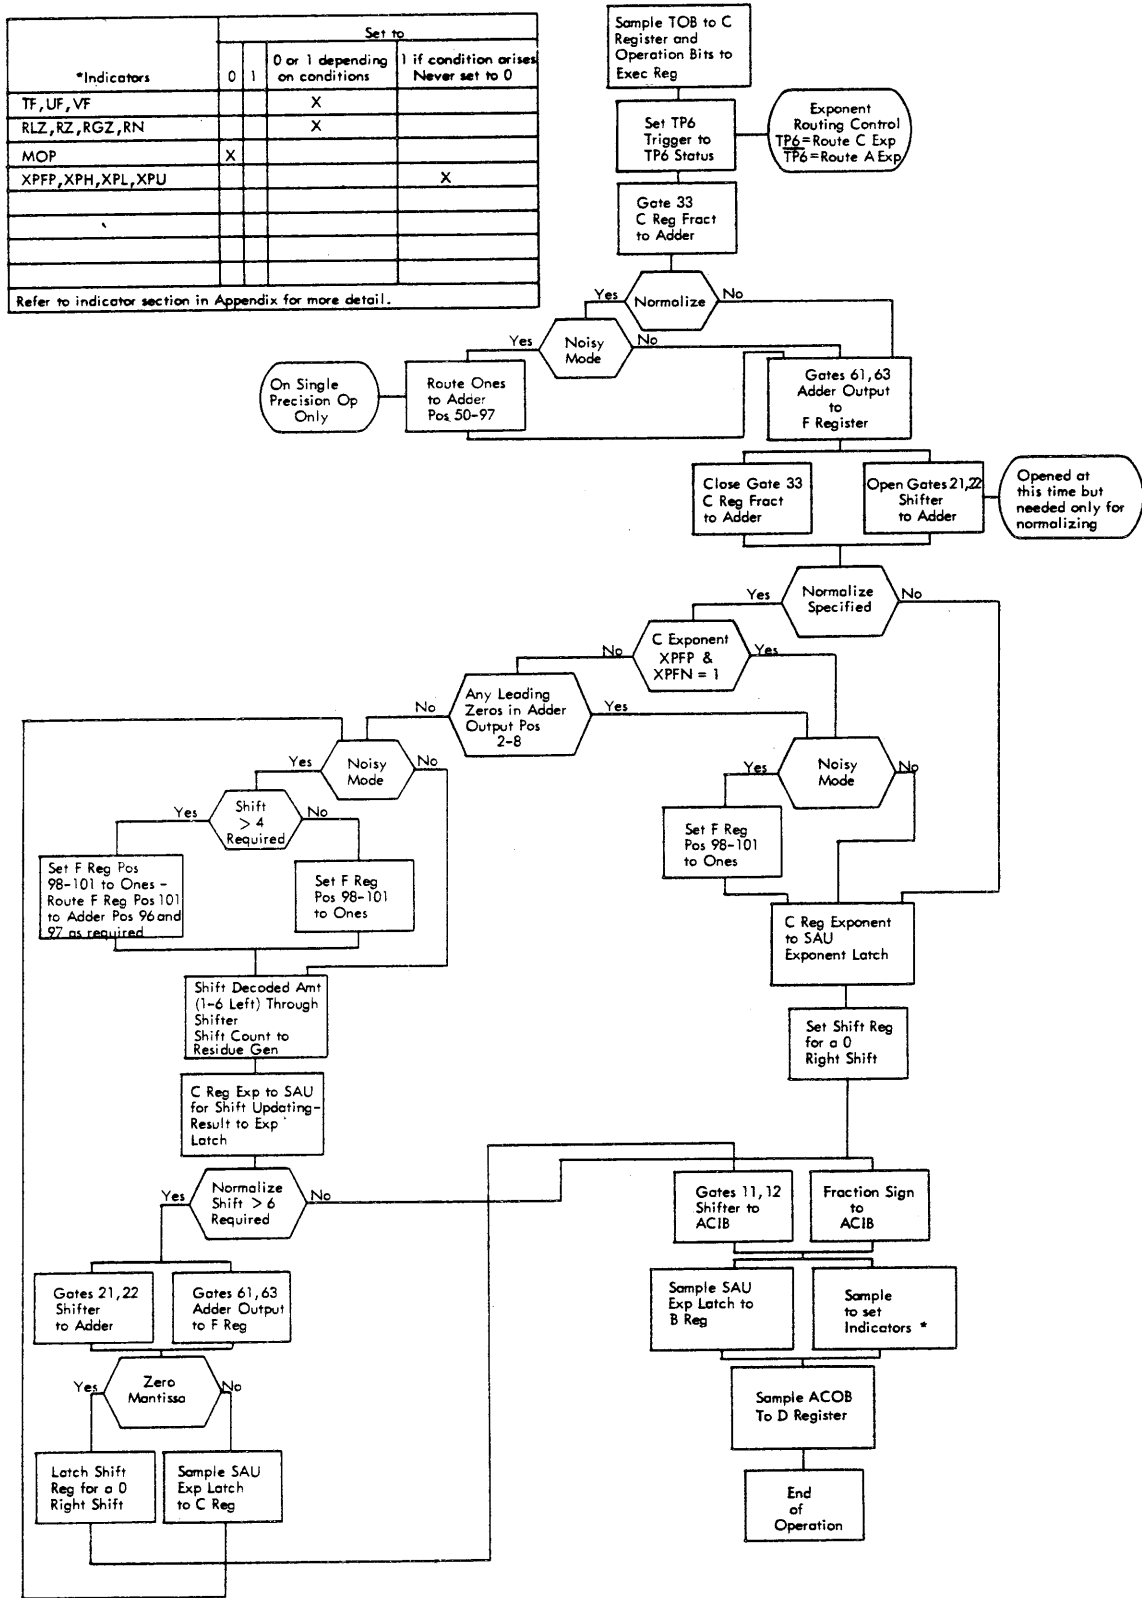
| *Indicators | Set to 0 | 1 | 0 or 1 depending on conditions | 1 if condition arises Never set to 0 |
|---|---|---|---|---|
| TF, UF, VF | | | X | |
| RLZ, RZ, RGZ, RN | | | X | |
| MOP | X | | | |
| XPFP, XPH, XPL, XPU | | | | X |
| | | | | |
| | | | | |
| | | | | |
| | | | | |

Refer to indicator section in Appendix for more detail.

Sample TOB to C Register and Operation Bits to Exec Reg

Set TP6 Trigger to TP6 Status

Exponent Routing Control $\overline{TP6}$=Route C Exp TP6=Route A Exp

Gate 33 C Reg Fract to Adder

Normalize

Yes

No

Noisy Mode

Yes

No

On Single Precision Op Only

Route Ones to Adder Pos 50-97

Gates 61, 63 Adder Output to F Register

Close Gate 33 C Reg Fract to Adder

Open Gates 21,22 Shifter to Adder

Opened at this time but needed only for normalizing

Normalize Specified

Yes

No

C Exponent XPFP & XPFN = 1

No

Yes

Any Leading Zeros in Adder Output Pos 2-8

No

Yes

Noisy Mode

Yes

No

Noisy Mode

Yes

No

Shift > 4 Required

Yes

No

Set F Reg Pos 98-101 to Ones

Set F Reg Pos 98-101 to Ones - Route F Reg Pos 101 to Adder Pos 96 and 97 as required

Set F Reg Pos 98-101 to Ones

C Reg Exponent to SAU Exponent Latch

Shift Decoded Amt (1-6 Left) Through Shifter Shift Count to Residue Gen

Set Shift Reg for a 0 Right Shift

C Reg Exp to SAU for Shift Updating-Result to Exp Latch

Normalize Shift > 6 Required

Yes

No

Gates 11, 12 Shifter to ACIB

Fraction Sign to ACIB

Gates 21, 22 Shifter to Adder

Gates 61, 63 Adder Output to F Reg

Sample SAU Exp Latch to B Reg

Sample to set Indicators *

Zero Mantissa

Yes

No

Sample ACOB To D Register

Latch Shift Reg for a 0 Right Shift

Sample SAU Exp Latch to C Reg

End of Operation